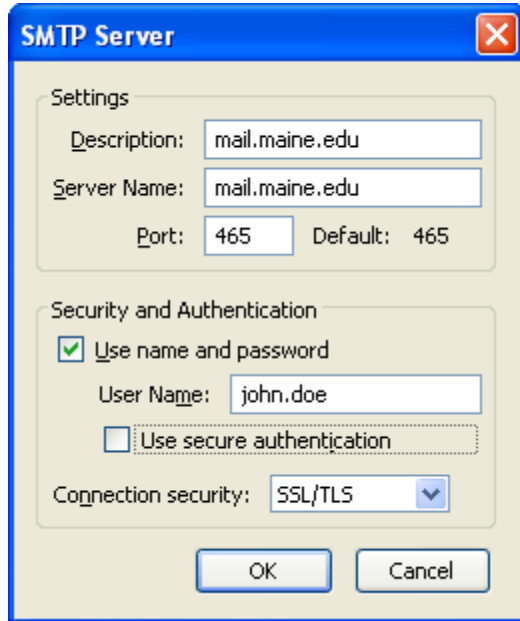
SMTP Server

Settings

Description: mail.maine.edu

Server Name: mail.maine.edu

Port: 465 Default: 465

Security and Authentication

Use name and password

User Name: john.doe

Use secure authentication

Connection security: SSL/TLS

OK

Cancel